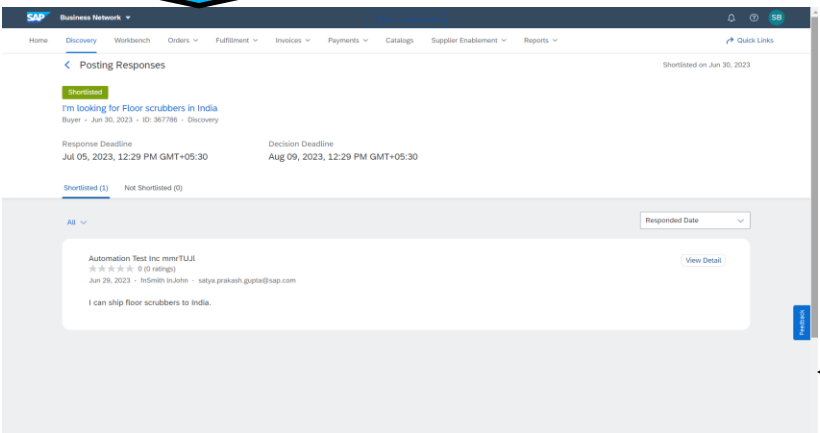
SAP Business Network ▾

SB

Home Discovery Workbench Orders Fulfillment Invoices Payments Catalogs Supplier Enablement Reports

Quick Links

Posting Responses

Shortlisted on Jun 30, 2023

Shortlisted

I'm looking for Floor scrubbers in India

Buyer • Jun 30, 2023 • ID: 367786 • Discovery

Response Deadline
Jul 05, 2023, 12:29 PM GMT+05:30

Decision Deadline
Aug 09, 2023, 12:29 PM GMT+05:30

Shortlisted (1) Not Shortlisted (0)

All

Responded Date

Automation Test Inc mmrTUJI
0 (0 ratings)
Jun 29, 2023 • fnSmith lnJohn • satya.prakash.gupta@sap.com

View Detail

I can ship floor scrubbers to India.

Feedback